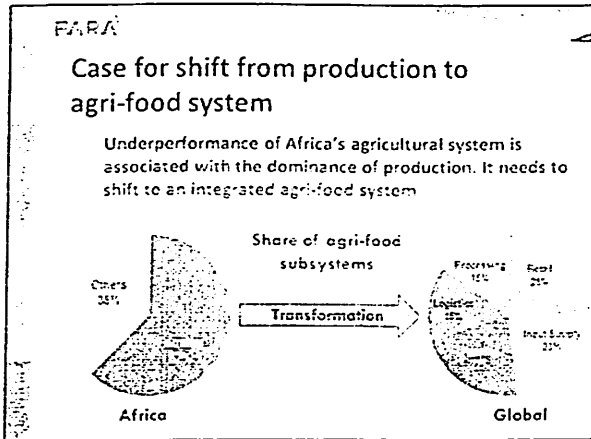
FARA

Case for shift from production to agri-food system

Underperformance of Africa's agricultural system is associated with the dominance of production. It needs to shift to an integrated agri-food system

Share of agri-food subsystems

Others 35%

Transformation

Processing 15%

Retail 25%

Logistics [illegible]

Input Supply 20%

Africa

Global